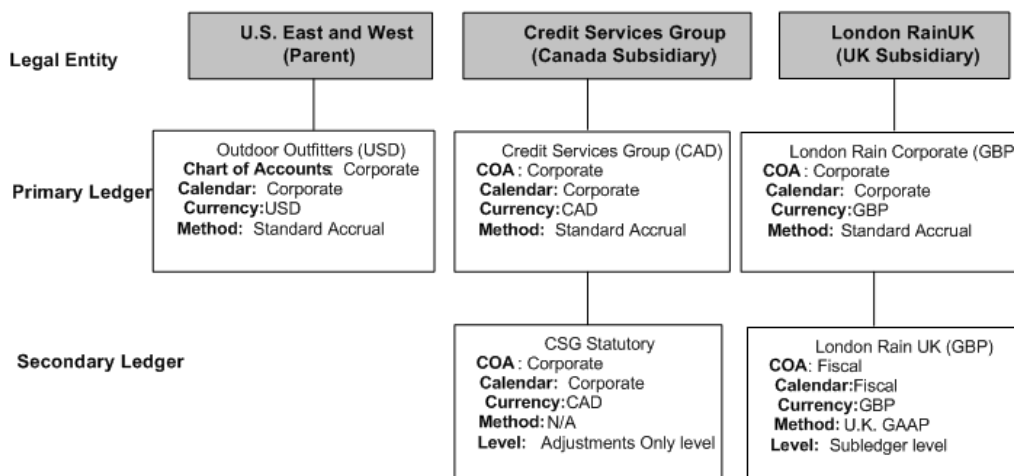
Legal Entity

U.S. East and West (Parent)

Credit Services Group (Canada Subsidiary)

London RainUK (UK Subsidiary)

Primary Ledger

Outdoor Outfitters (USD)
Chart of Accounts: Corporate
Calendar: Corporate
Currency:USD
Method: Standard Accrual

Credit Services Group (CAD)
COA: Corporate
Calendar: Corporate
Currency:CAD
Method: Standard Accrual

London Rain Corporate (GBP
COA: Corporate
Calendar: Corporate
Currency:GBP
Method: Standard Accrual

Secondary Ledger

CSG Statutory
COA: Corporate
Calendar: Corporate
Currency:CAD
Method:N/A
Level: Adjustments Only level

London Rain UK (GBP)
COA: Fiscal
Calendar:Fiscal
Currency:GBP
Method: U.K. GAAP
Level: Subledger level